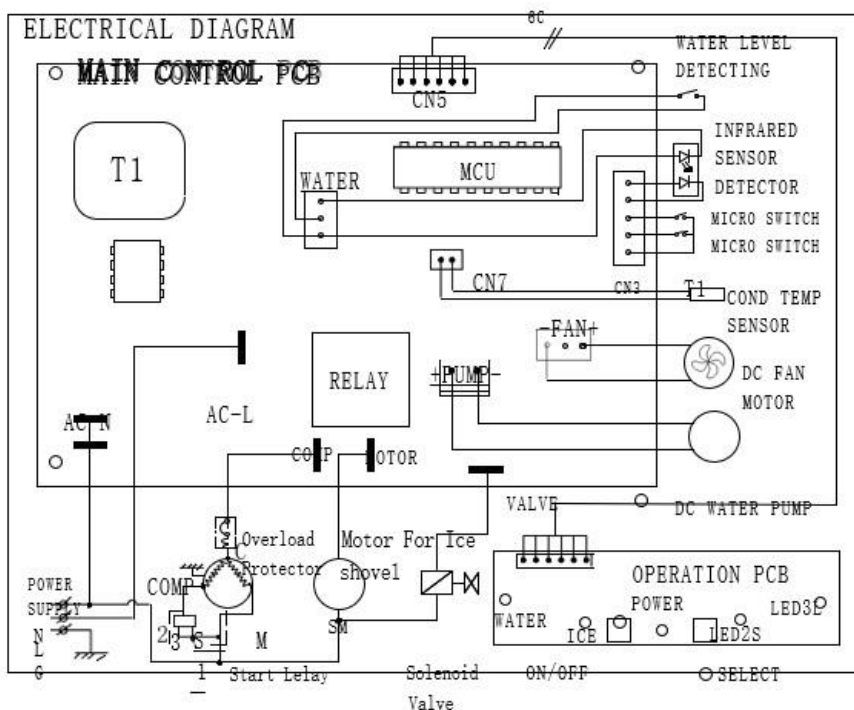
ELECTRICAL DIAGRAM

8C

MAIN CONTROL PCB

CN5

WATER LEVEL DETECTING

INFRARED SENSOR DETECTOR

T1

MCU

WATER

MICRO SWITCH

MICRO SWITCH

CN7

CN3

T1

COND TEMP SENSOR

-FAN+

RELAY

+PUMP-

DC FAN MOTOR

AC-N

AC-L

COMP

MOTOR

VALVE

DC WATER PUMP

C

Overload Protector

Motor For Ice shovel

COMP

SM

2

3

S

M

1

POWER SUPPLY

N

L

G

OPERATION PCB

POWER

WATER

ICE

LED2S

LED3L

Start Lelay

Solenoid Valve

ON/OFF

SELECT